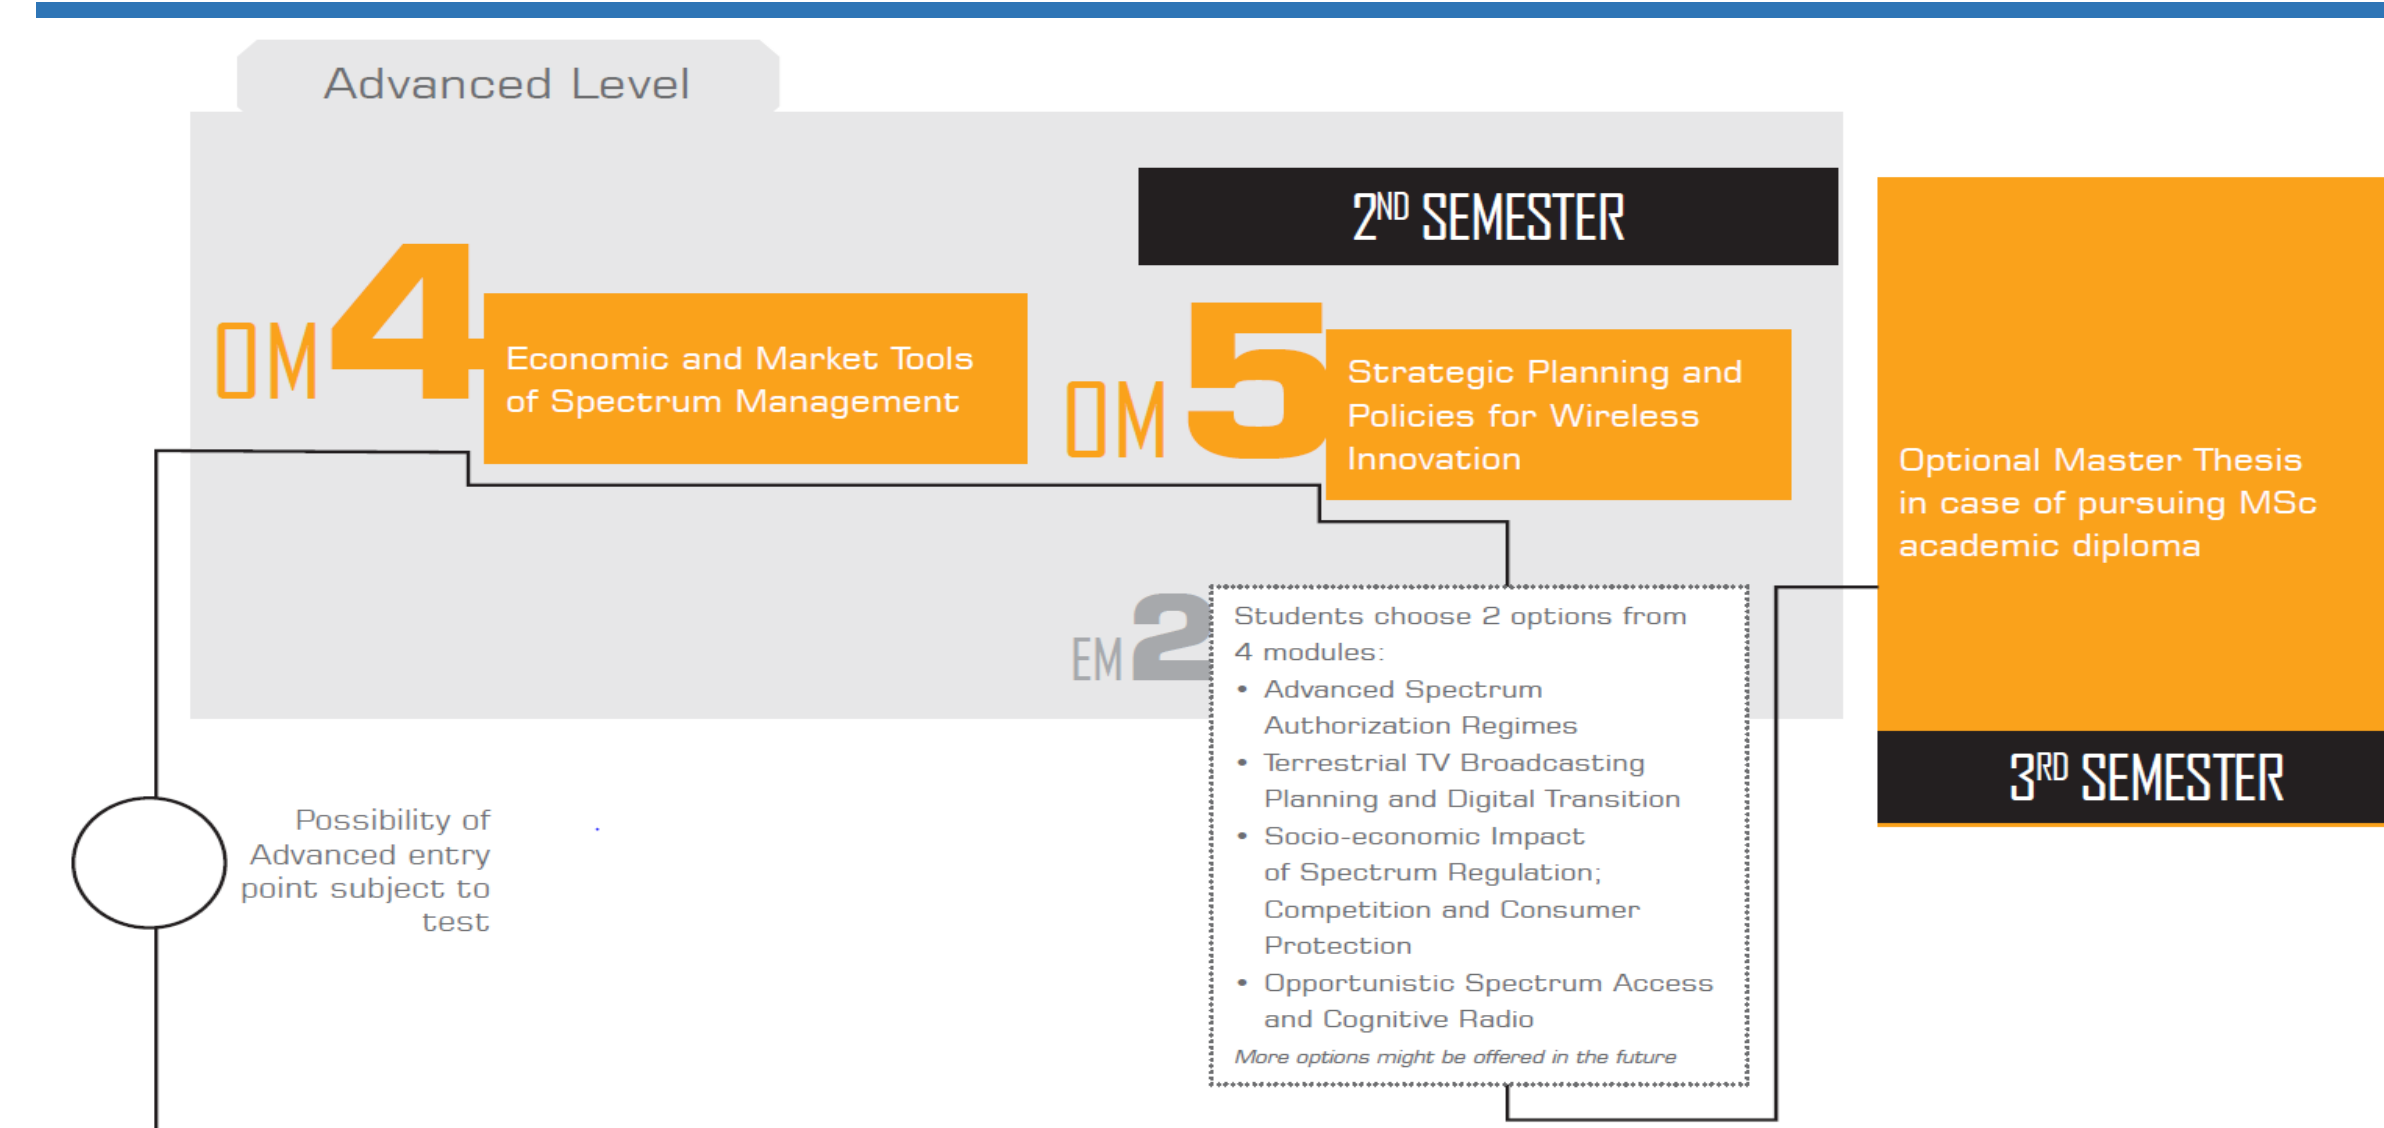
Advanced Level

2$^{ND}$ SEMESTER

OM 4

Economic and Market Tools of Spectrum Management

OM 5

Strategic Planning and Policies for Wireless Innovation

Optional Master Thesis in case of pursuing MSc academic diploma

EM 2

Students choose 2 options from 4 modules:
• Advanced Spectrum Authorization Regimes
• Terrestrial TV Broadcasting Planning and Digital Transition
• Socio-economic Impact of Spectrum Regulation; Competition and Consumer Protection
• Opportunistic Spectrum Access and Cognitive Radio
More options might be offered in the future

3$^{RD}$ SEMESTER

Possibility of Advanced entry point subject to test